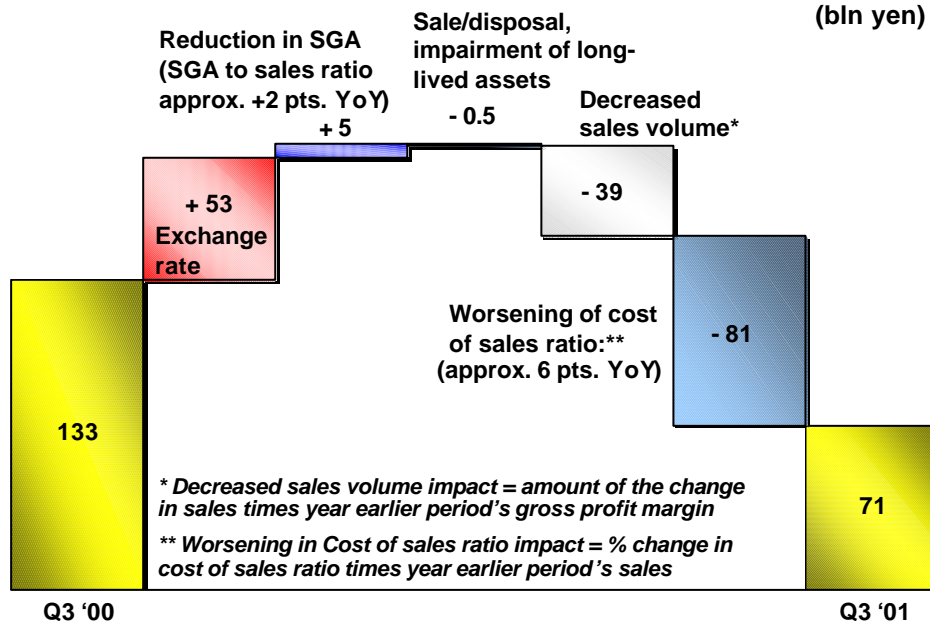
(bln yen)

Reduction in SGA (SGA to sales ratio approx. +2 pts. YoY)

+ 5

Sale/disposal, impairment of long-lived assets

- 0.5

Decreased sales volume*

+ 53 Exchange rate

- 39

Worsening of cost of sales ratio:** (approx. 6 pts. YoY)

- 81

133

71

* Decreased sales volume impact = amount of the change in sales times year earlier period's gross profit margin

** Worsening in Cost of sales ratio impact = % change in cost of sales ratio times year earlier period's sales

Q3 '00

Q3 '01